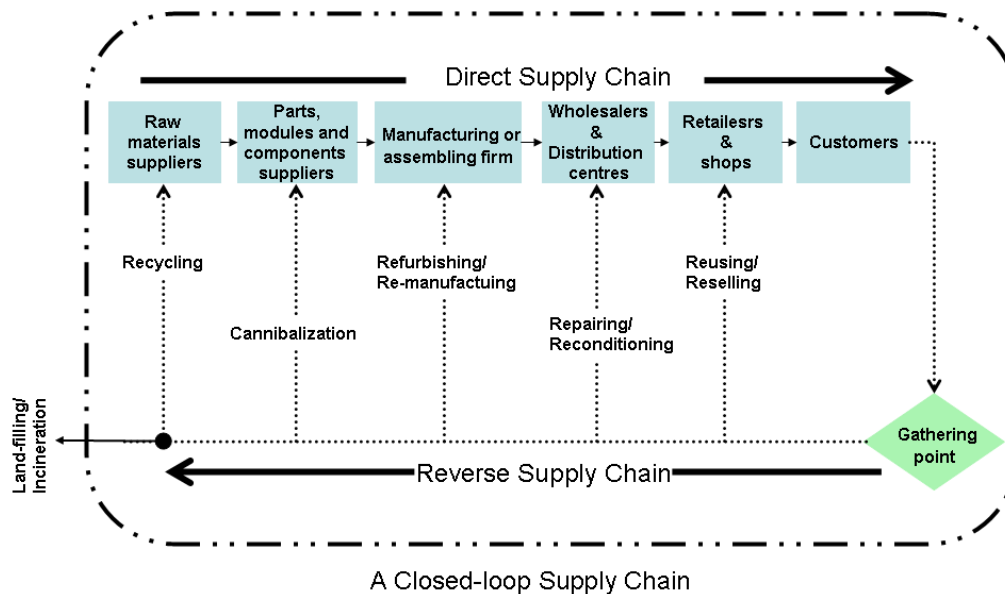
Direct Supply Chain

Raw materials suppliers

Parts, modules and components suppliers

Manufacturing or assembling firm

Wholesalers & Distribution centres

Retailesrs & shops

Customers

Recycling

Cannibalization

Refurbishing/ Re-manufactuing

Repairing/ Reconditioning

Reusing/ Reselling

Land-filling/ Incineration

Gathering point

Reverse Supply Chain

A Closed-loop Supply Chain